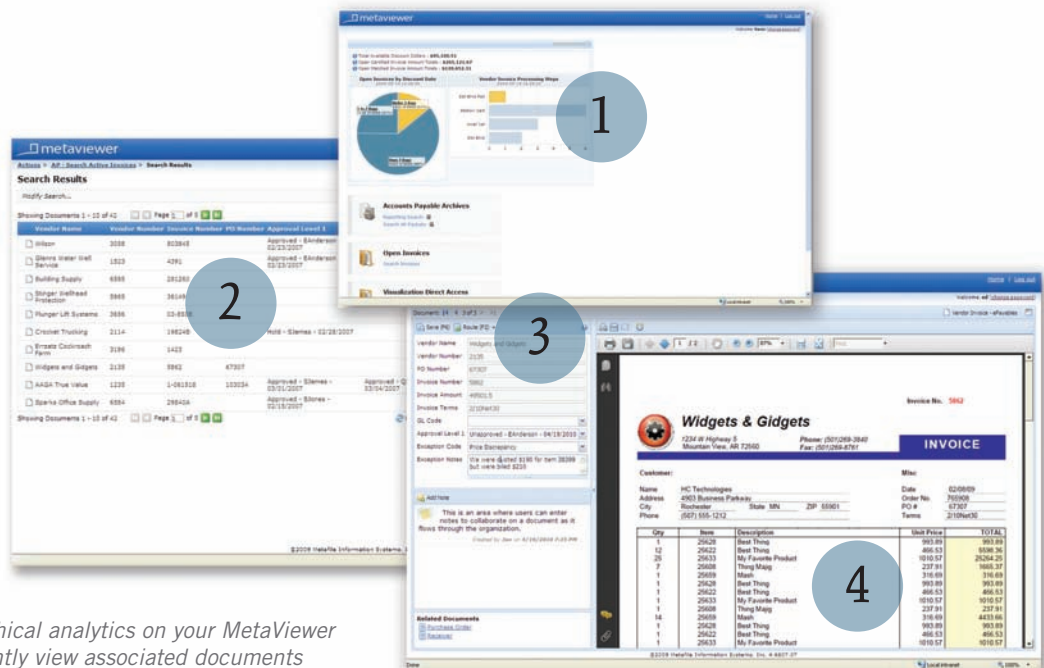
metaviewer

Open Invoices by Discount Date

Vendor Invoice Processing Steps

1

Accounts Payable Archives

Open Invoices

Search Invoices

Visualization Direct Access

metaviewer

Search Results

Modify Search...

Showing Documents 1 - 10 of 42

| Vendor Name | Vendor Number | Invoice Number | PO Number | Approval Level 1 |
|---|---|---|---|---|
| Wilson | 2058 | 803845 | | Approved - BAnderson 03/23/2007 |
| Glenns Water Well Service | 1523 | 4391 | | Approved - BAnderson 03/23/2007 |
| Building Supply | 6588 | 281260 | | |
| Stinger Wellhead Protection | 5865 | 38149 | | |
| Plunger Lift Systems | 3886 | 03-8838 | | |
| Crochet Trucking | 2114 | 198248 | | Hold - SJames - 02/28/2007 |
| Ernests Cockroach Farm | 3196 | 1423 | | |
| Widgets and Gidgets | 2135 | 5862 | 67307 | |
| AASA True Value | 1235 | 1-081918 | 103034 | Approved - SJames - 03/31/2007 |
| Sparks Office Supply | 6584 | 28840A | | Approved - SJones - 02/15/2007 |

Showing Documents 1 - 10 of 42

2

3

Vendor Name: Widgets and Gidgets
Vendor Number: 2135
PO Number: 67307
Invoice Number: 5862
Invoice Terms: 2/10Net30
GL Code
Approval Level 1: Unapproved - BAnderson - 04/19/2010
Exception Code: Price Discrepancy
Exception Notes: We were quoted $190 for item 38399 but were billed $210

Add Note

This is an area where users can enter notes to collaborate on a document as it flows through the organization.

Related Documents
Purchase Order
Receiver

Invoice No. 5862

Widgets & Gidgets

1234 W Highway 5
Mountain View, AR 72560

Phone: (501)269-3840
Fax: (501)269-8787

INVOICE

Customer:
Name: HC Technologies
Address: 4903 Business Parkway
City: Rochester State MN ZIP 55901
Phone: (507) 555-1212

Misc
Date: 02/08/09
Order No. 765908
PO # 67307
Terms: 2/10Net30

| Qty | Item | Description | Unit Price | TOTAL |
|---|---|---|---|---|
| 1 | 25628 | Best Thing | 993.89 | 993.89 |
| 12 | 25622 | Best Thing | 466.53 | 5598.36 |
| 25 | 25633 | My Favorite Product | 1010.57 | 25264.25 |
| 7 | 25608 | Thing Majig | 237.91 | 1665.37 |
| 1 | 25659 | Mash | 316.69 | 316.69 |
| 1 | 25628 | Best Thing | 993.89 | 993.89 |
| 1 | 25622 | Best Thing | 466.53 | 466.53 |
| 1 | 25633 | My Favorite Product | 1010.57 | 1010.57 |
| 1 | 25608 | Thing Majig | 237.91 | 237.91 |
| 14 | 25659 | Mash | 316.69 | 4433.66 |
| 1 | 25628 | Best Thing | 993.89 | 993.89 |
| 1 | 25622 | Best Thing | 466.53 | 466.53 |
| 1 | 25633 | My Favorite Product | 1010.57 | 1010.57 |

4

nical analytics on your MetaViewer
ntly view associated documents